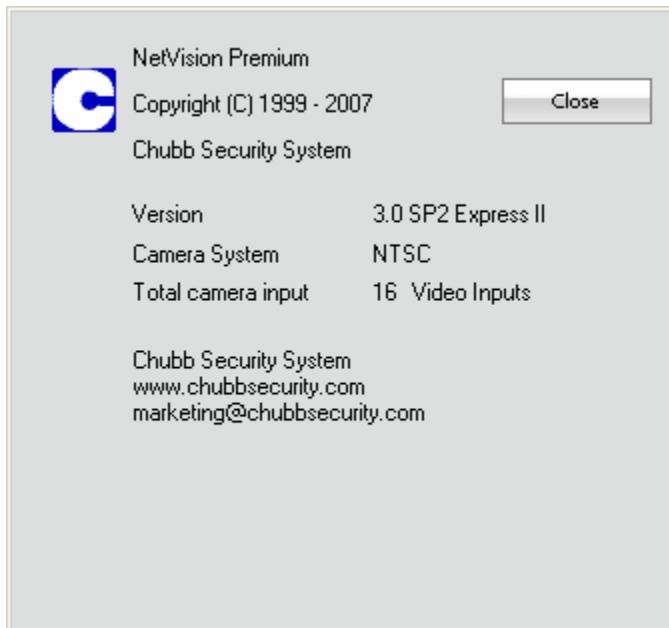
NetVision Premium

Copyright (C) 1999 - 2007

Chubb Security System

Close

| Version | 3.0 SP2 Express II |
|---|---|
| Camera System | NTSC |
| Total camera input | 16 Video Inputs |

Chubb Security System
www.chubbsecurity.com
marketing@chubbsecurity.com